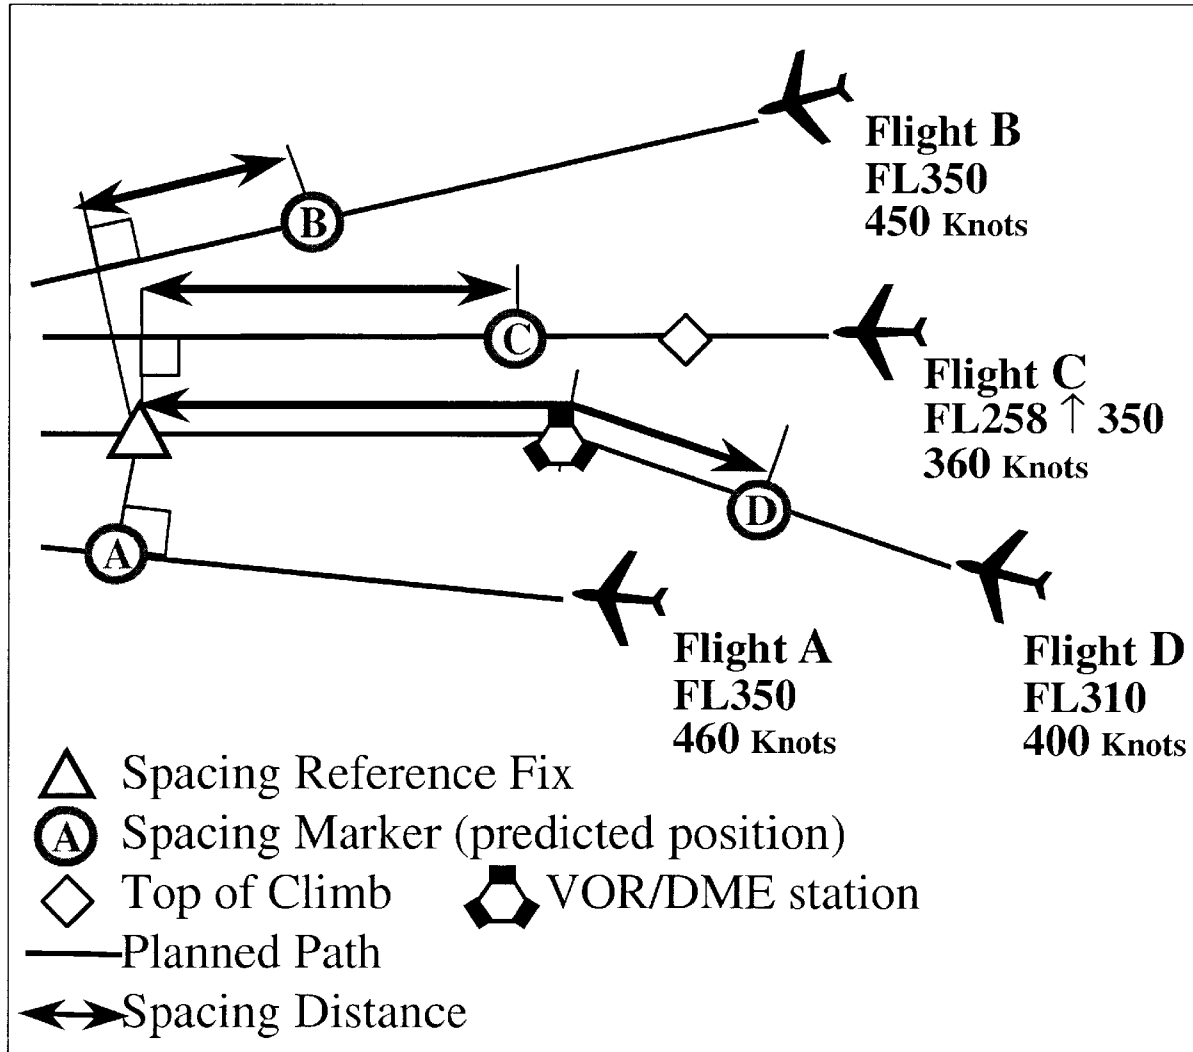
Flight B
FL350
450 Knots

B

C

Flight C
FL258 ↑ 350
360 Knots

D

A

Flight A
FL350
460 Knots

Flight D
FL310
400 Knots

Spacing Reference Fix
A Spacing Marker (predicted position)
Top of Climb
VOR/DME station
Planned Path
Spacing Distance